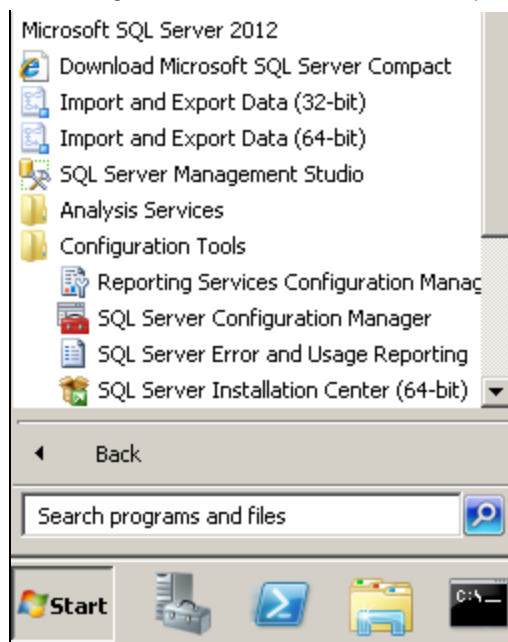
Microsoft SQL Server 2012
Download Microsoft SQL Server Compact
Import and Export Data (32-bit)
Import and Export Data (64-bit)
SQL Server Management Studio
Analysis Services
Configuration Tools
Reporting Services Configuration Manag
SQL Server Configuration Manager
SQL Server Error and Usage Reporting
SQL Server Installation Center (64-bit)

Back

Search programs and files

Start